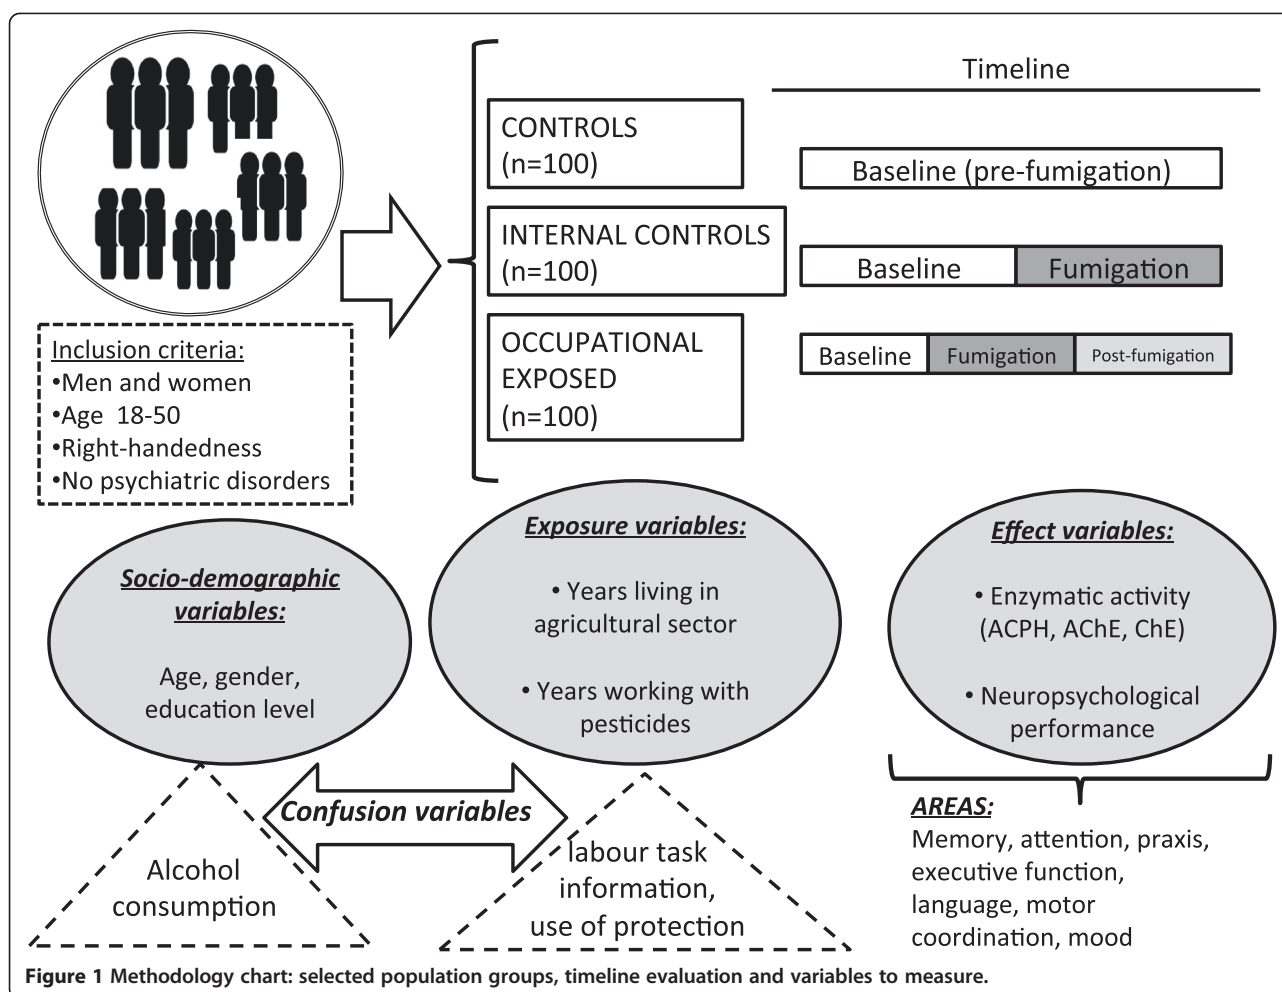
Timeline

CONTROLS
(n=100)

Baseline (pre-fumigation)

INTERNAL CONTROLS
(n=100)

Baseline | Fumigation

OCCUPATIONAL EXPOSED
(n=100)

Baseline | Fumigation | Post-fumigation

Inclusion criteria:
•Men and women
•Age 18-50
•Right-handedness
•No psychiatric disorders

Socio-demographic variables:

Age, gender, education level

Exposure variables:

• Years living in agricultural sector

• Years working with pesticides

Effect variables:

• Enzymatic activity (ACPH, AChE, ChE)

• Neuropsychological performance

AREAS:
Memory, attention, praxis, executive function, language, motor coordination, mood

Confusion variables

Alcohol consumption

labour task information, use of protection

Figure 1 Methodology chart: selected population groups, timeline evaluation and variables to measure.